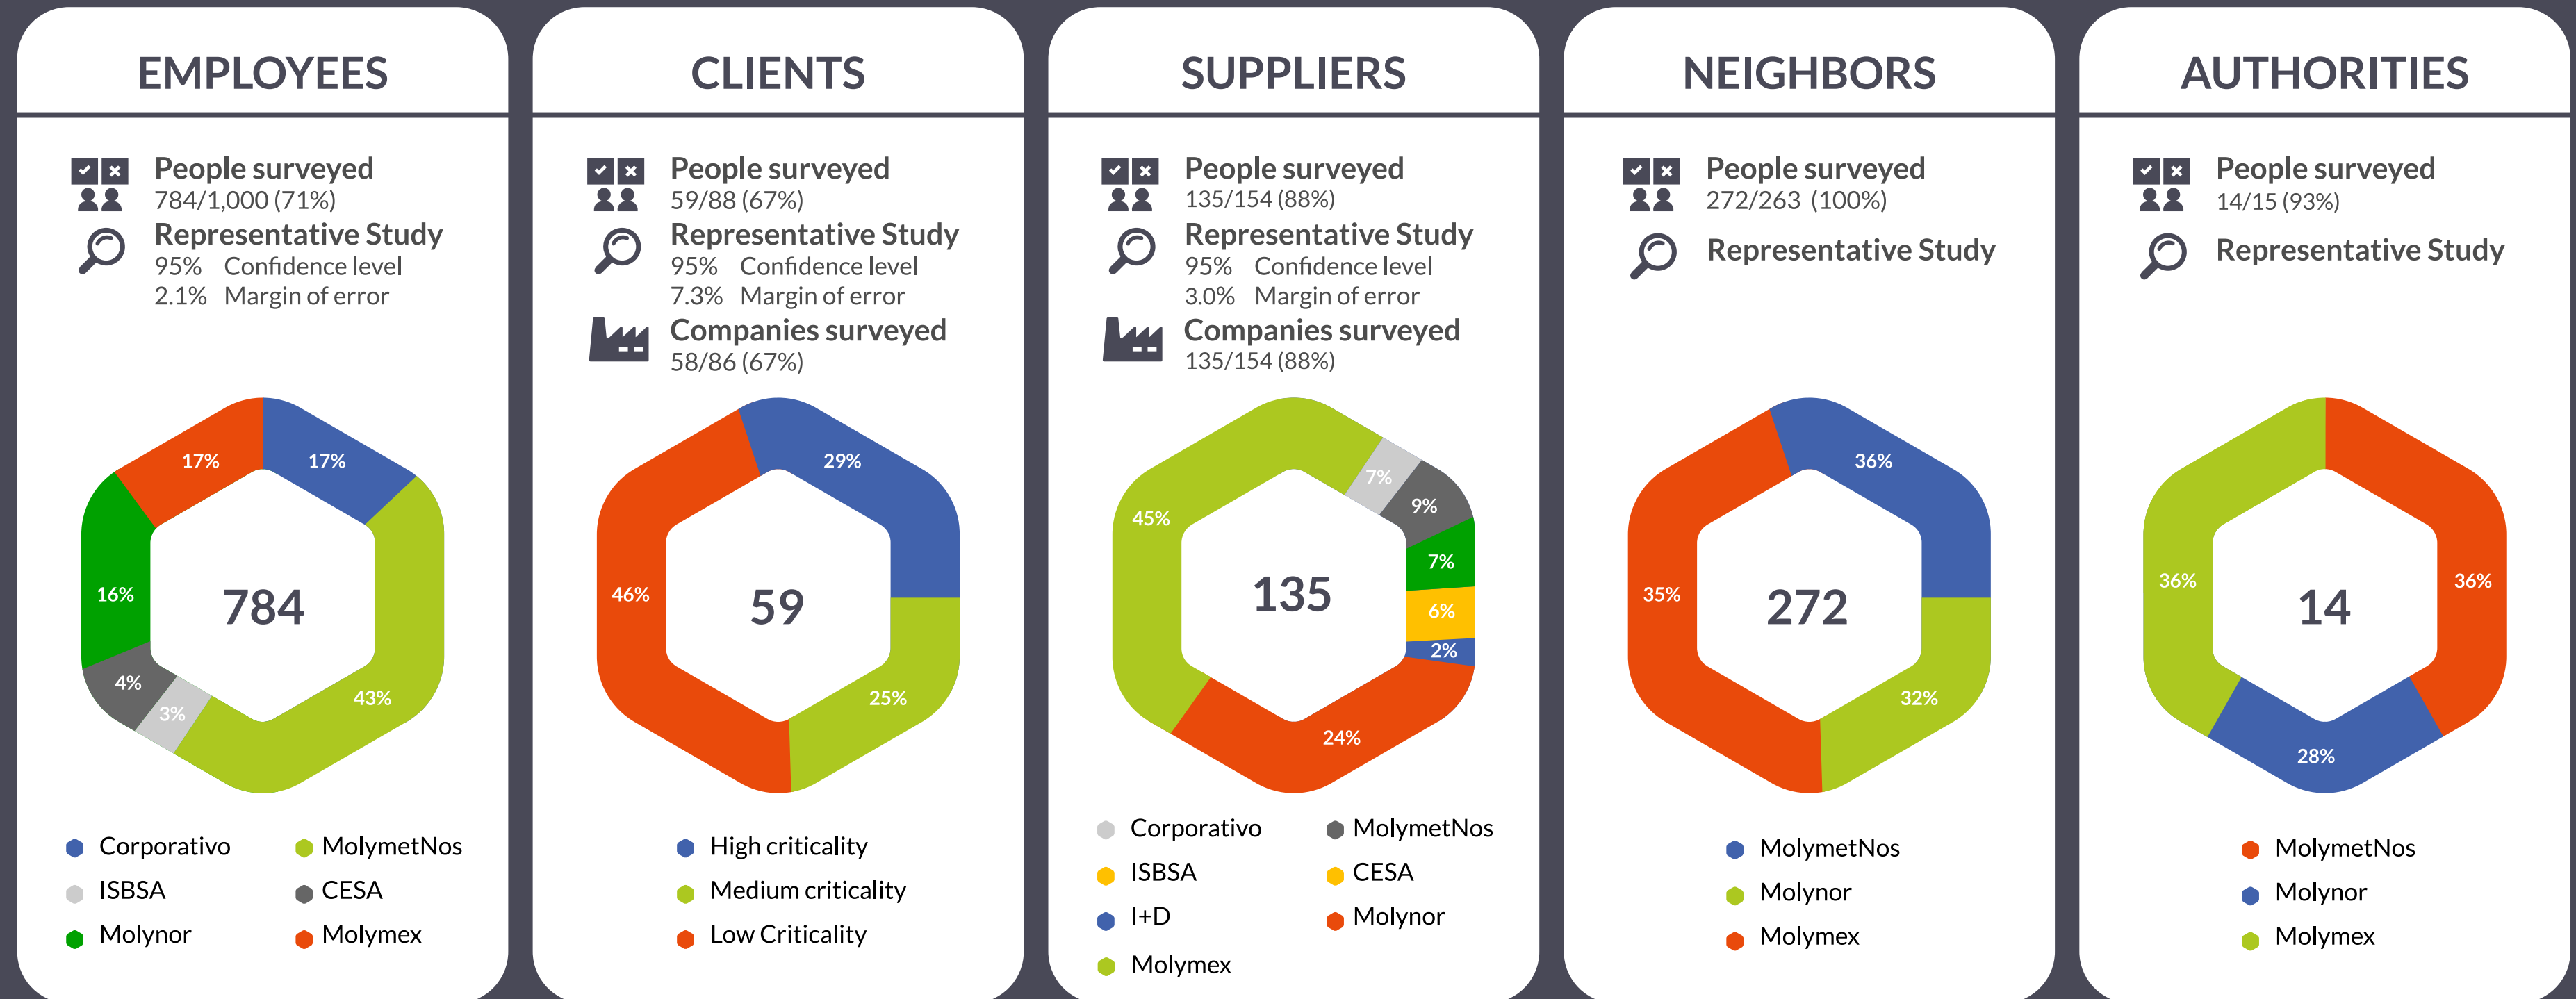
EMPLOYEES

People surveyed
784/1,000 (71%)
Representative Study
95% Confidence level
2.1% Margin of error

17%
17%
16%
43%
4%
3%
784

Corporativo
MolymetNos
ISBSA
CESA
Molynor
Molymex

CLIENTS

People surveyed
59/88 (67%)
Representative Study
95% Confidence level
7.3% Margin of error
Companies surveyed
58/86 (67%)

29%
46%
25%
59

High criticality
Medium criticality
Low Criticality

SUPPLIERS

People surveyed
135/154 (88%)
Representative Study
95% Confidence level
3.0% Margin of error
Companies surveyed
135/154 (88%)

7%
9%
45%
7%
6%
2%
24%
135

Corporativo
MolymetNos
ISBSA
CESA
I+D
Molynor
Molymex

NEIGHBORS

People surveyed
272/263 (100%)
Representative Study

36%
35%
32%
272

MolymetNos
Molynor
Molymex

AUTHORITIES

People surveyed
14/15 (93%)
Representative Study

36%
36%
28%
14

MolymetNos
Molynor
Molymex